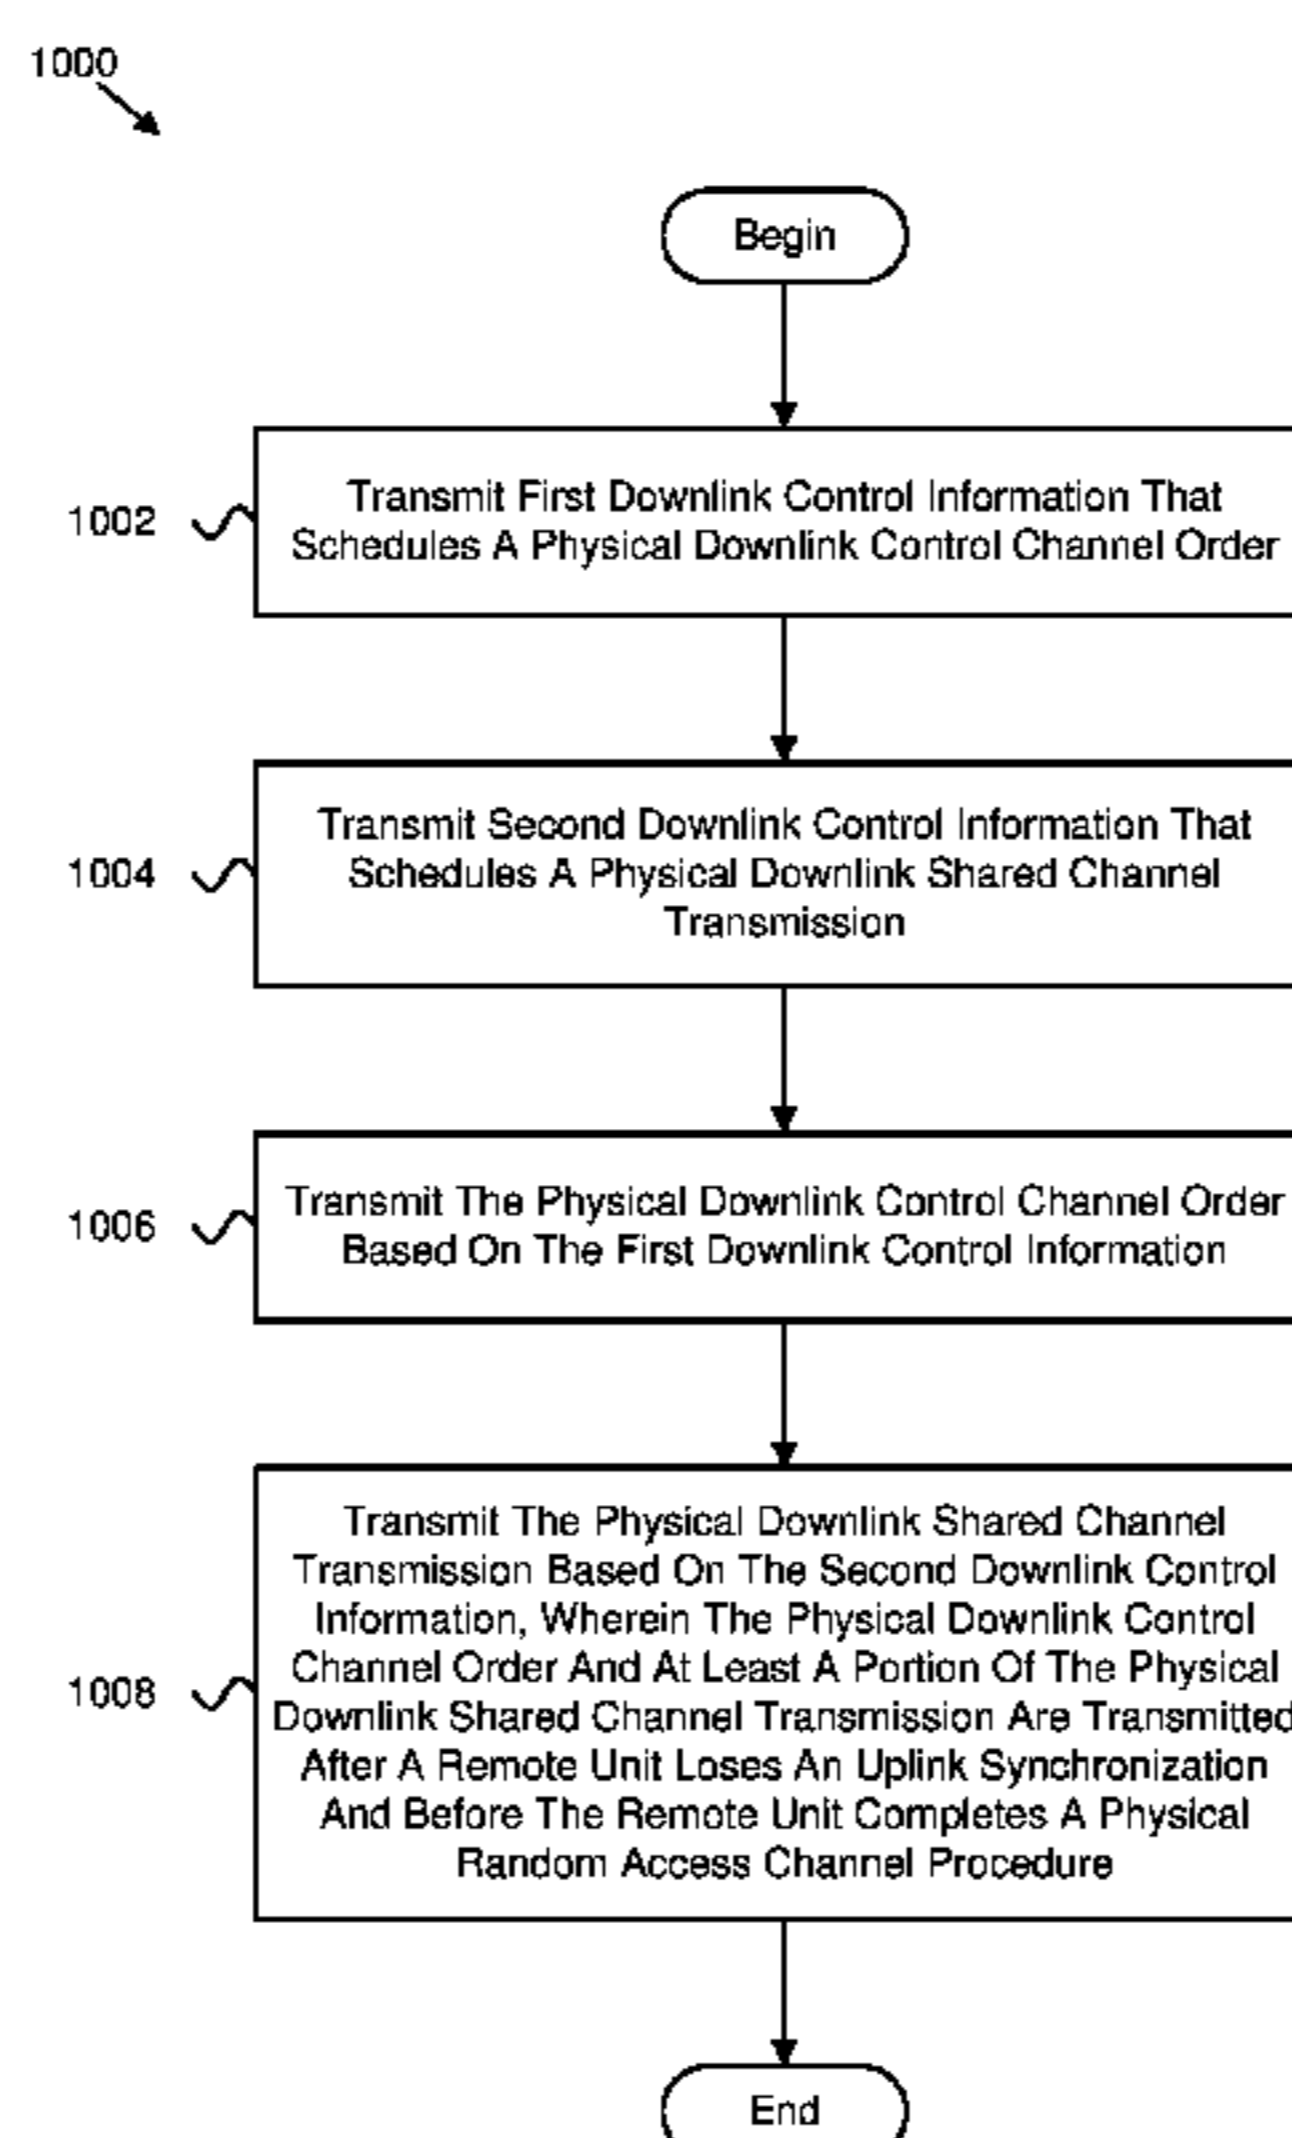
1000

Begin

1002

Transmit First Downlink Control Information That Schedules A Physical Downlink Control Channel Order

1004

Transmit Second Downlink Control Information That Schedules A Physical Downlink Shared Channel Transmission

1006

Transmit The Physical Downlink Control Channel Order Based On The First Downlink Control Information

1008

Transmit The Physical Downlink Shared Channel Transmission Based On The Second Downlink Control Information, Wherein The Physical Downlink Control Channel Order And At Least A Portion Of The Physical Downlink Shared Channel Transmission Are Transmitted After A Remote Unit Loses An Uplink Synchronization And Before The Remote Unit Completes A Physical Random Access Channel Procedure

End